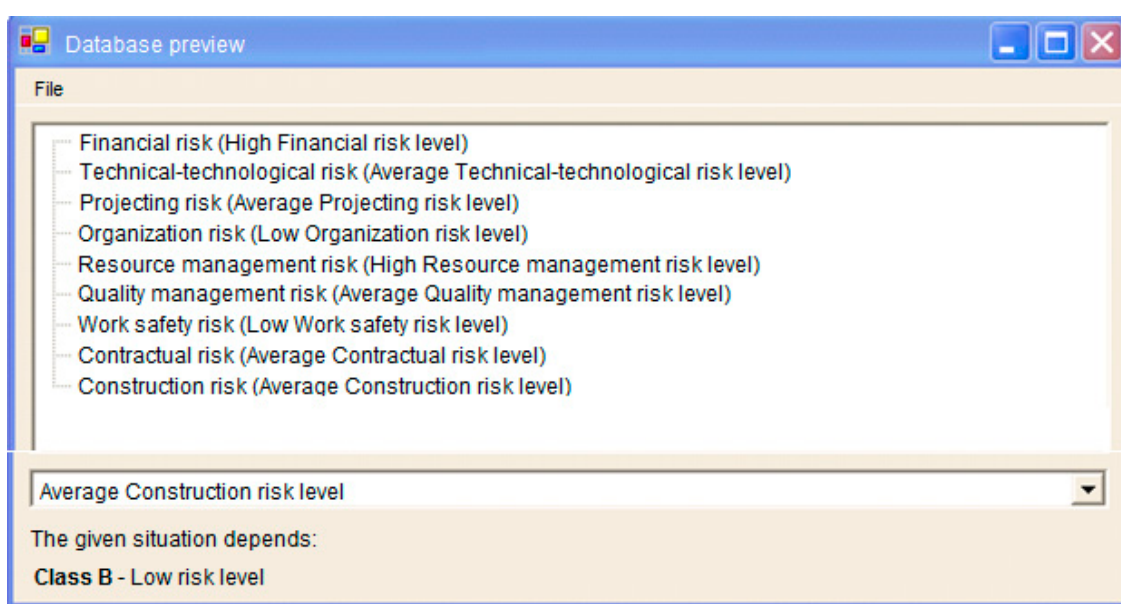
Database preview

File

Financial risk (High Financial risk level)
Technical-technological risk (Average Technical-technological risk level)
Projecting risk (Average Projecting risk level)
Organization risk (Low Organization risk level)
Resource management risk (High Resource management risk level)
Quality management risk (Average Quality management risk level)
Work safety risk (Low Work safety risk level)
Contractual risk (Average Contractual risk level)
Construction risk (Average Construction risk level)

Average Construction risk level

The given situation depends:

**Class B** - Low risk level